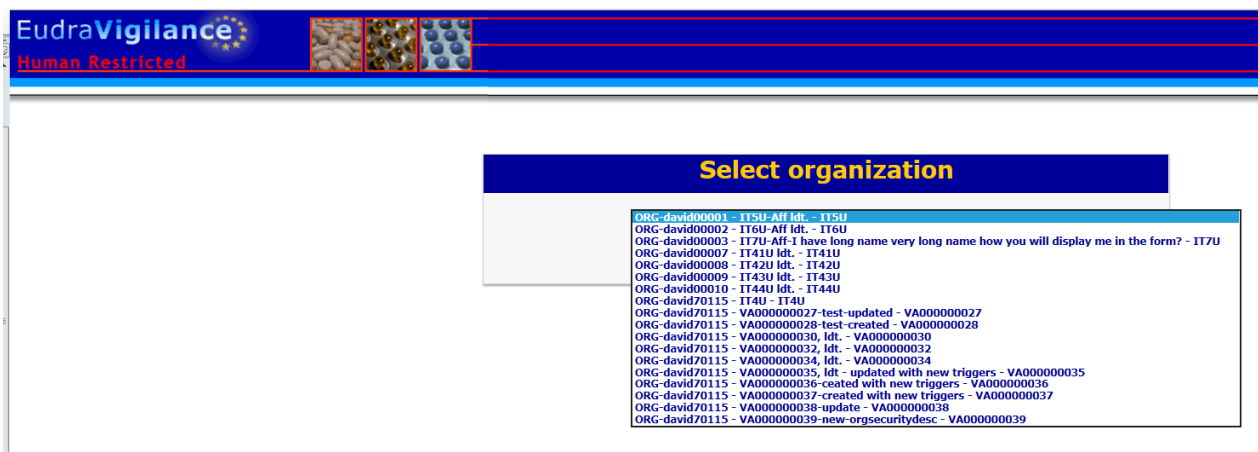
EudraVigilance
Human Restricted

Select organization

ORG-david00001 - IT5U-Aff ldt. - IT5U
ORG-david00002 - IT6U-Aff ldt. - IT6U
ORG-david00003 - IT7U-Aff-I have long name very long name how you will display me in the form? - IT7U
ORG-david00007 - IT41U ldt. - IT41U
ORG-david00008 - IT42U ldt. - IT42U
ORG-david00009 - IT43U ldt. - IT43U
ORG-david00010 - IT44U ldt. - IT44U
ORG-david70115 - IT4U - IT4U
ORG-david70115 - VA000000027-test-updated - VA000000027
ORG-david70115 - VA000000028-test-created - VA000000028
ORG-david70115 - VA000000030, ldt. - VA000000030
ORG-david70115 - VA000000032, ldt. - VA000000032
ORG-david70115 - VA000000034, ldt. - VA000000034
ORG-david70115 - VA000000035, ldt - updated with new triggers - VA000000035
ORG-david70115 - VA000000036-ceated with new triggers - VA000000036
ORG-david70115 - VA000000037-created with new triggers - VA000000037
ORG-david70115 - VA000000038-update - VA000000038
ORG-david70115 - VA000000039-new-orgsecuritydesc - VA000000039